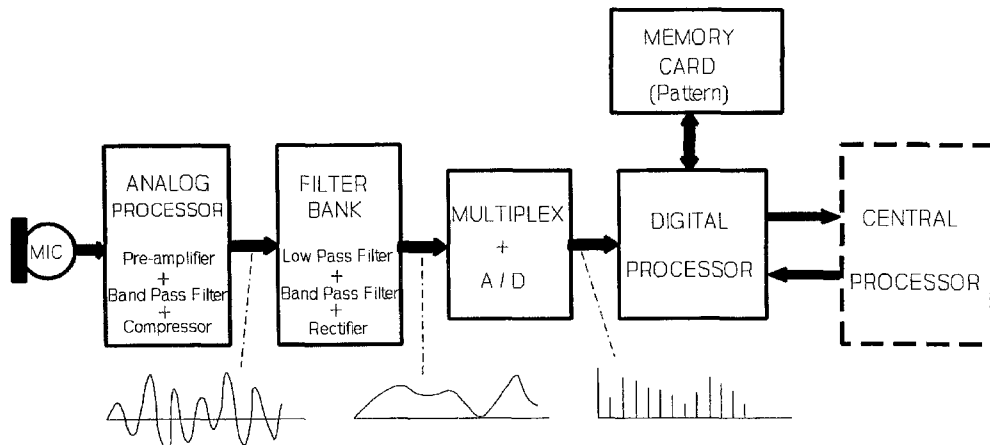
MEMORY CARD (Pattern)

MIC

ANALOG PROCESSOR

Pre-amplifier + Band Pass Filter + Compressor

FILTER BANK

Low Pass Filter + Band Pass Filter + Rectifier

MULTIPLEX + A / D

DIGITAL PROCESSOR

CENTRAL PROCESSOR